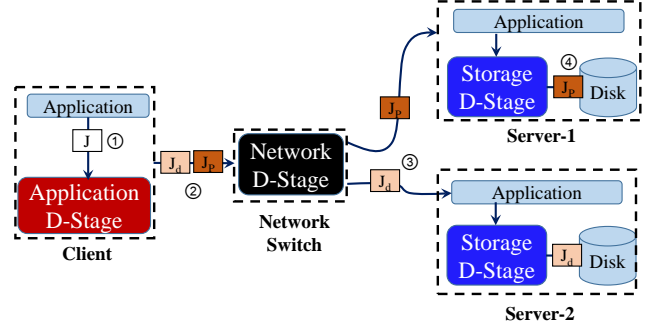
Application

J ①

Application D-Stage

Client

$J_d$ $J_p$

②

Network D-Stage

Network Switch

$J_p$

Application

Storage D-Stage

④

$J_p$

Disk

Server-1

③

$J_d$

Application

Storage D-Stage

$J_d$

Disk

Server-2